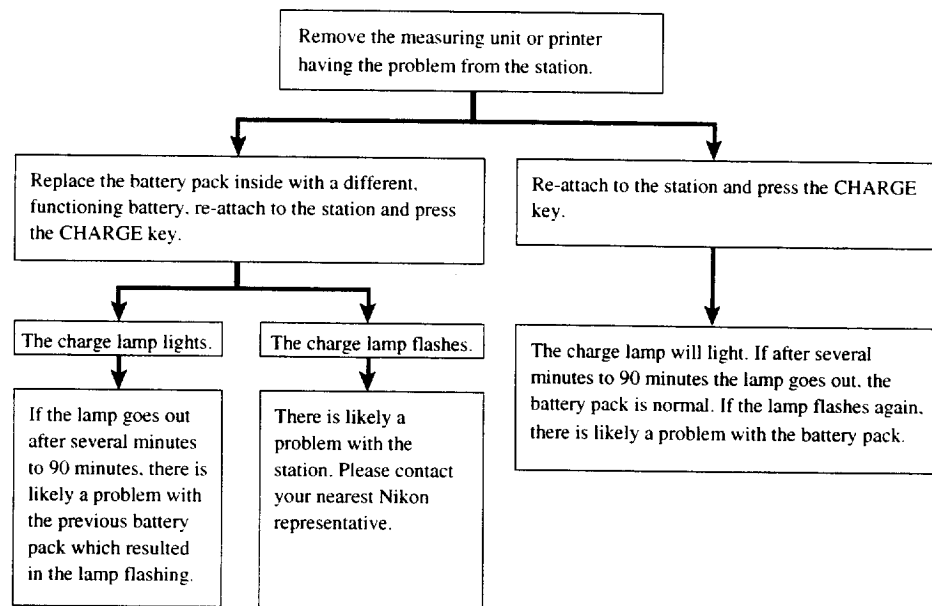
Remove the measuring unit or printer having the problem from the station.

Replace the battery pack inside with a different, functioning battery, re-attach to the station and press the CHARGE key.

The charge lamp lights.

If the lamp goes out after several minutes to 90 minutes, there is likely a problem with the previous battery pack which resulted in the lamp flashing.

The charge lamp flashes.

There is likely a problem with the station. Please contact your nearest Nikon representative.

Re-attach to the station and press the CHARGE key.

The charge lamp will light. If after several minutes to 90 minutes the lamp goes out, the battery pack is normal. If the lamp flashes again, there is likely a problem with the battery pack.